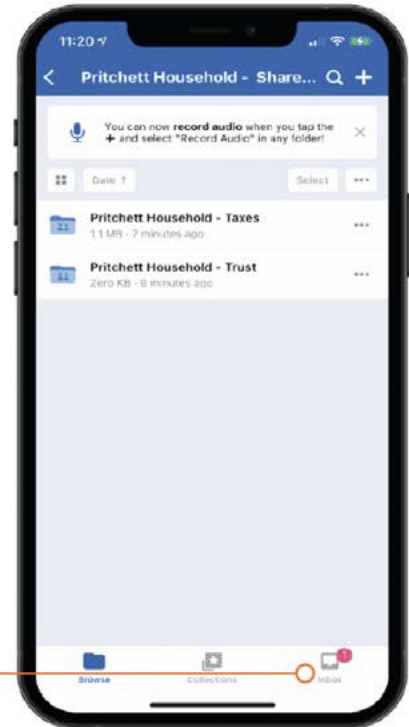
11:20

Pritchett Household - Share...

You can now record audio when you tap the + and select "Record Audio" in any folder!

Date ↑

Select

Pritchett Household - Taxes

1.1 MB · 7 minutes ago

Pritchett Household - Trust

Zero KB · 8 minutes ago

Browse

Collections

1

Inbox